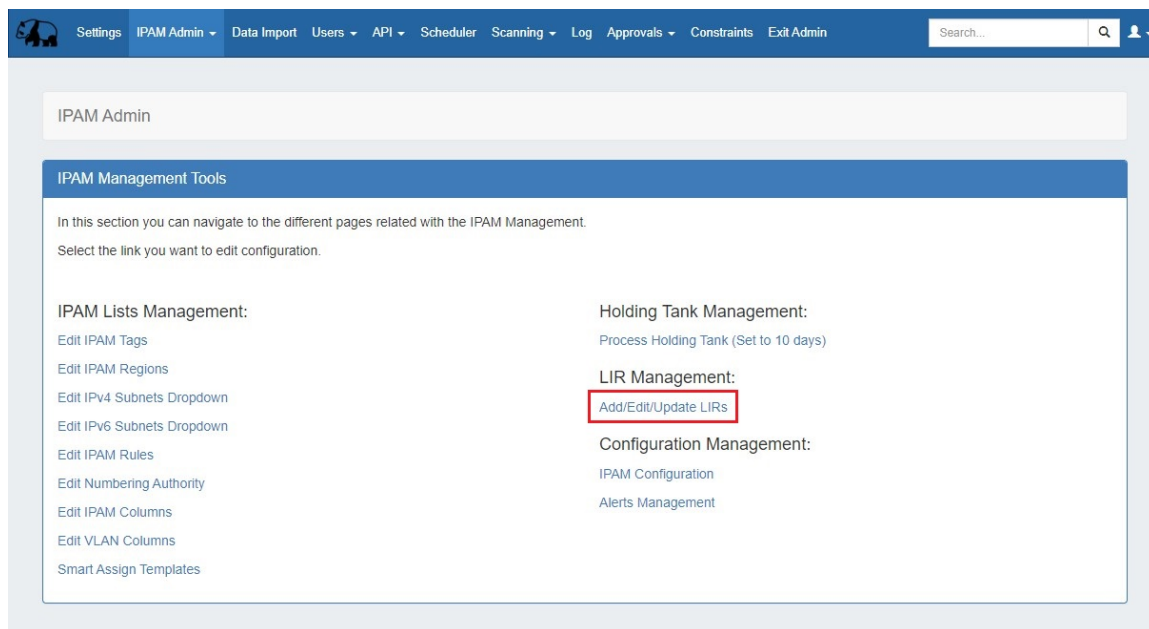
Settings IPAM Admin ▾ Data Import Users ▾ API ▾ Scheduler Scanning ▾ Log Approvals ▾ Constraints Exit Admin Search...

IPAM Admin

IPAM Management Tools

In this section you can navigate to the different pages related with the IPAM Management.

Select the link you want to edit configuration.

IPAM Lists Management:
Edit IPAM Tags
Edit IPAM Regions
Edit IPv4 Subnets Dropdown
Edit IPv6 Subnets Dropdown
Edit IPAM Rules
Edit Numbering Authority
Edit IPAM Columns
Edit VLAN Columns
Smart Assign Templates

Holding Tank Management:
Process Holding Tank (Set to 10 days)

LIR Management:
Add/Edit/Update LIRs

Configuration Management:
IPAM Configuration
Alerts Management